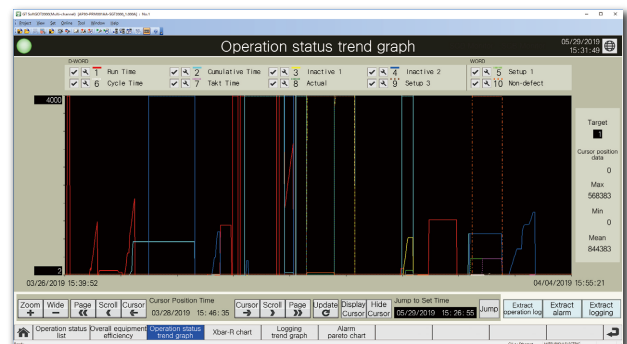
GT SoftGOT2000 [Multi-channel] [APR0-PRM0034-GT2000_1.00656] - No.1
Project View Set Online Tool Window Help

Operation status trend graph

05/29/2019
15:31:49

D-WORD
1 Run Time
2 Cumulative Time
3 Inactive 1
4 Inactive 2
6 Cycle Time
7 Takt Time
8 Actual
9 Setup 3
WORD
5 Setup 1
10 Non-defect

4000
2

Target
1
Cursor position data
0
Max
568383
Min
0
Mean
844383

03/26/2019 15:39:52
04/04/2019 15:55:21

Zoom +
Wide −
Page
Scroll
Cursor
Cursor Position Time
03/28/2019 15:46:35
Cursor
Scroll
Page
Update
Display Cursor
Hide Cursor
Jump to Set Time
05/29/2019 15:26:55
Jump
Extract operation log
Extract alarm
Extract logging

Operation status list
Overall equipment efficiency
Operation status trend graph
Xbar-R chart
Logging trend graph
Alarm pareto chart